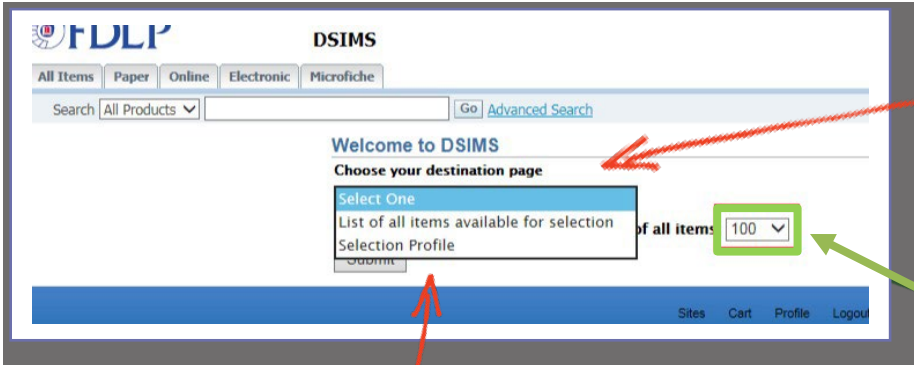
FDLP

DSIMS

All Items | Paper | Online | Electronic | Microfiche

Search All Products Go Advanced Search

Welcome to DSIMS

Choose your destination page

Select One
List of all items available for selection
Selection Profile

of all items 100

Submit

Sites Cart Profile Logout